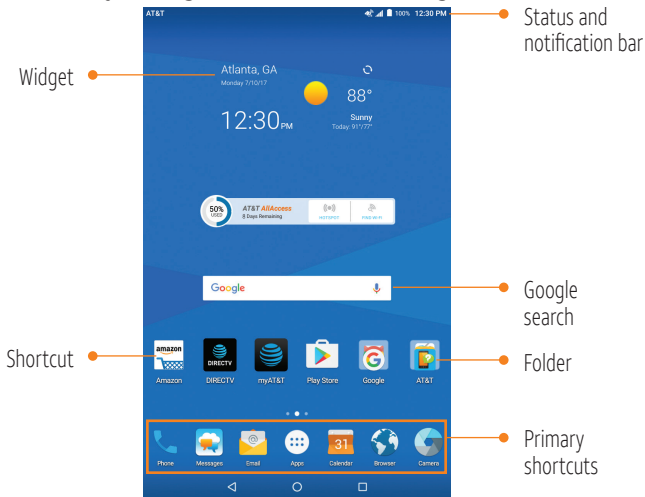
AT&T

100% 12:30 PM

Status and notification bar

Widget

Atlanta, GA
Monday 7/10/17

88°

12:30PM

Sunny
Today 91°/77°

50% USED

AT&T AllAccess
8 Days Remaining

HOTSPOT

FREE WI-FI

Google

Google search

Shortcut

amazon

DIRECTV

Amazon

DIRECTV

myAT&T

Play Store

Google

AT&T

Folder

31

Phone

Messages

Email

Apps

Calendar

Browser

Camera

Primary shortcuts